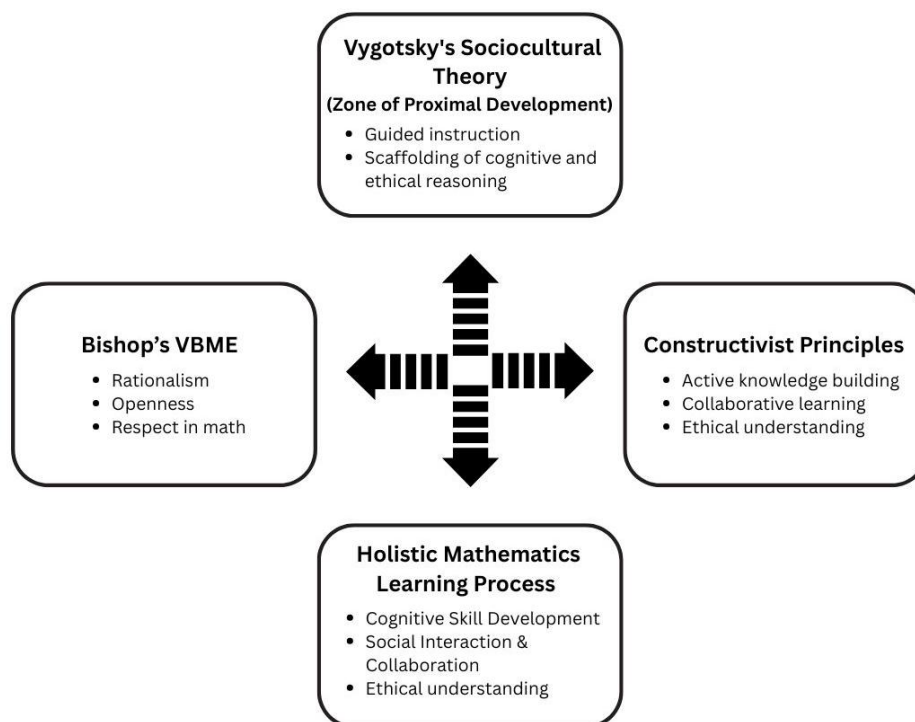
Vygotsky's Sociocultural Theory
(Zone of Proximal Development)

- Guided instruction
- Scaffolding of cognitive and ethical reasoning

Bishop's VBME

- Rationalism
- Openness
- Respect in math

Constructivist Principles

- Active knowledge building
- Collaborative learning
- Ethical understanding

Holistic Mathematics Learning Process

- Cognitive Skill Development
- Social Interaction & Collaboration
- Ethical understanding